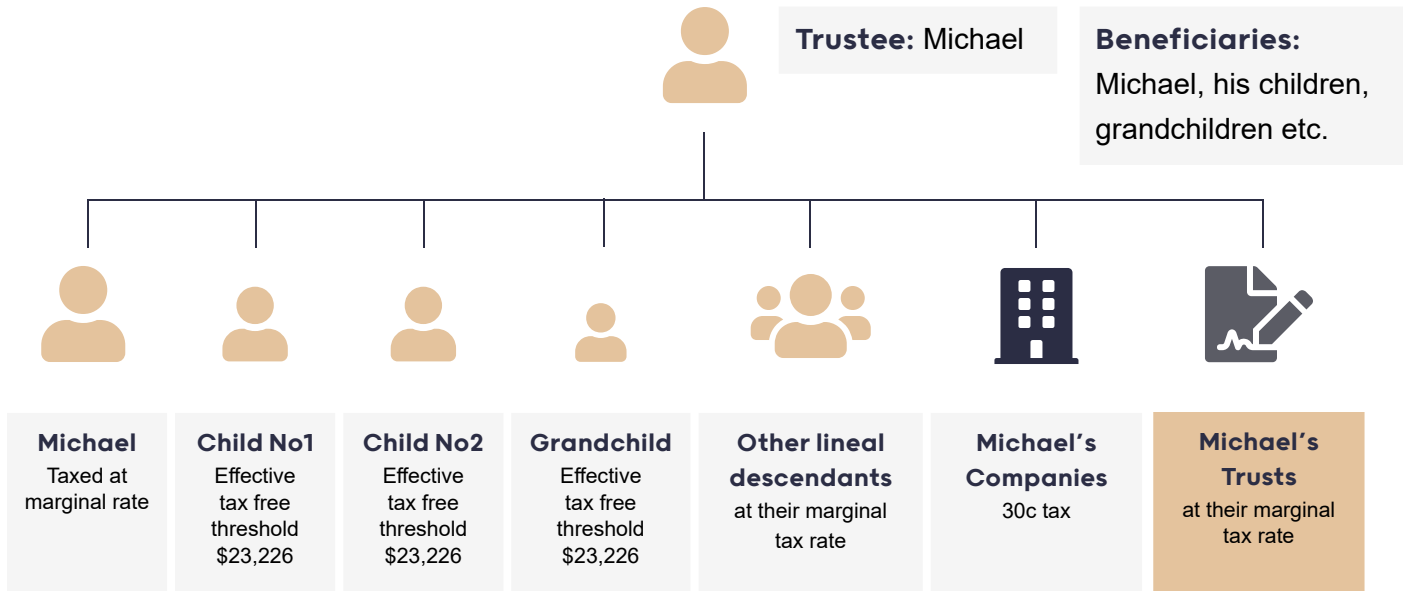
Trustee: Michael

Beneficiaries: Michael, his children, grandchildren etc.

Michael
Taxed at marginal rate

Child No1
Effective tax free threshold $23,226

Child No2
Effective tax free threshold $23,226

Grandchild
Effective tax free threshold $23,226

Other lineal descendants
at their marginal tax rate

Michael's Companies
30c tax

Michael's Trusts
at their marginal tax rate